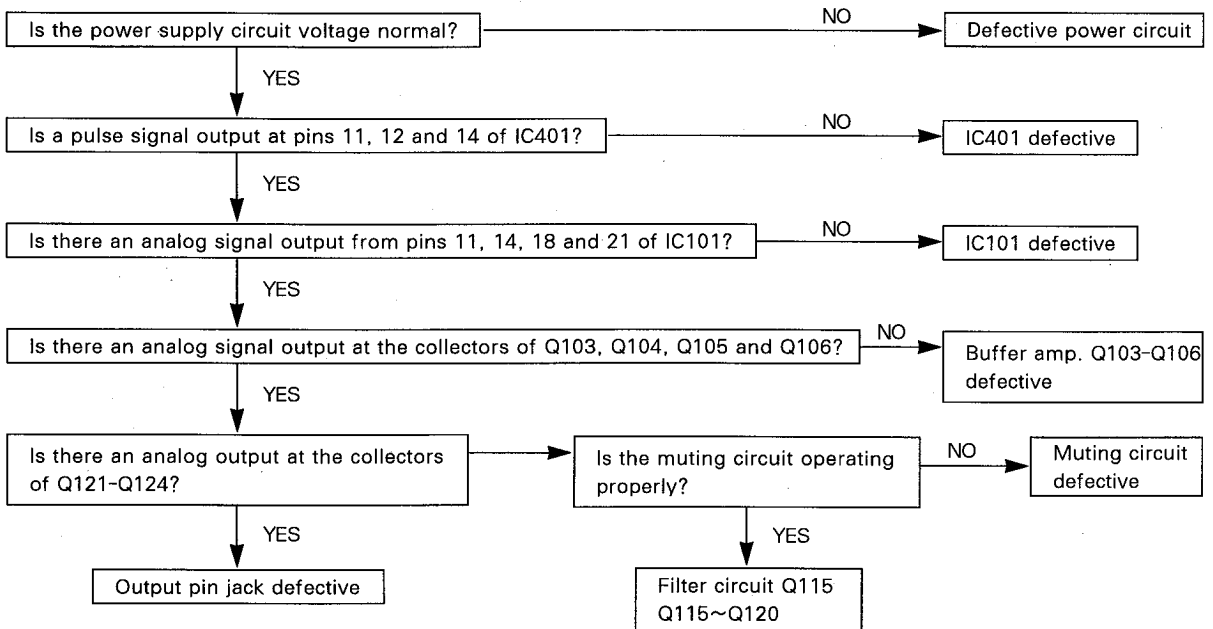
Is the power supply circuit voltage normal?

NO

Defective power circuit

YES

Is a pulse signal output at pins 11, 12 and 14 of IC401?

NO

IC401 defective

YES

Is there an analog signal output from pins 11, 14, 18 and 21 of IC101?

NO

IC101 defective

YES

Is there an analog signal output at the collectors of Q103, Q104, Q105 and Q106?

NO

Buffer amp. Q103–Q106 defective

YES

Is there an analog output at the collectors of Q121–Q124?

Is the muting circuit operating properly?

NO

Muting circuit defective

YES

Output pin jack defective

YES

Filter circuit Q115 Q115~Q120